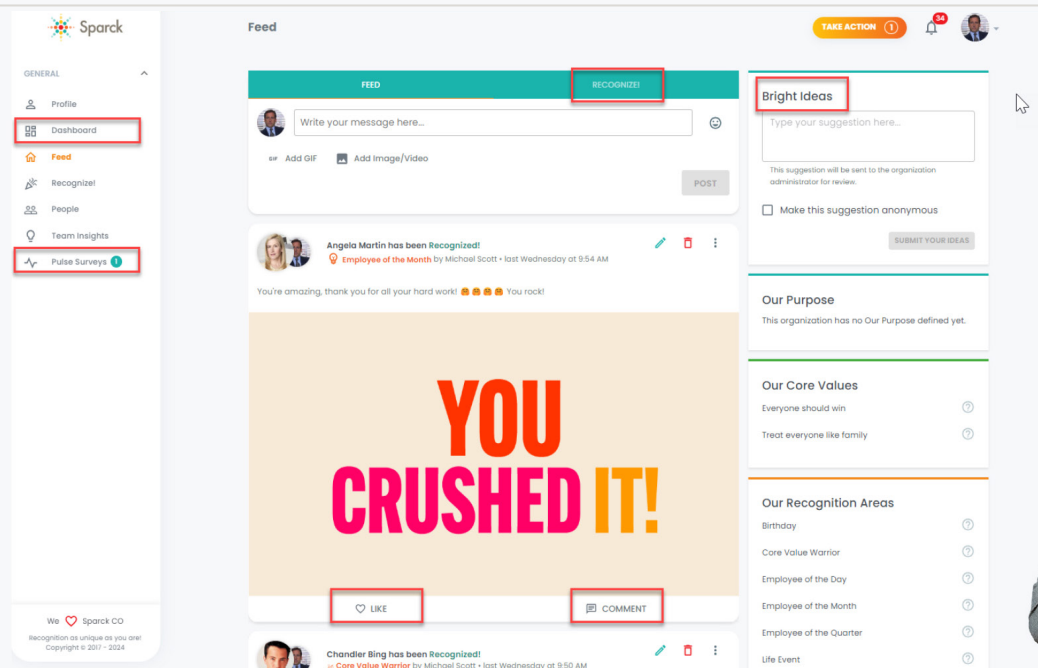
Sparck

GENERAL

Profile
Dashboard
Feed
Recognize!
People
Team Insights
Pulse Surveys 1

We ♡ Sparck CO
Recognition as unique as you are!
Copyright © 2017 - 2024

Feed

TAKE ACTION 1

34

FEED

RECOGNIZE!

Write your message here...

GIF Add GIF

Add Image/Video

POST

Angela Martin has been Recognized!
Employee of the Month by Michael Scott • last Wednesday at 9:54 AM

You're amazing, thank you for all your hard work! 🍔🍔🍔🍔 You rock!

YOU
CRUSHED IT!

LIKE

COMMENT

Chandler Bing has been Recognized!
Core Value Warrior by Michael Scott • last Wednesday at 9:50 AM

Bright Ideas

Type your suggestion here...

This suggestion will be sent to the organization administrator for review.

Make this suggestion anonymous

SUBMIT YOUR IDEAS

Our Purpose
This organization has no Our Purpose defined yet.

Our Core Values
Everyone should win
Treat everyone like family

Our Recognition Areas
Birthday
Core Value Warrior
Employee of the Day
Employee of the Month
Employee of the Quarter
Life Event